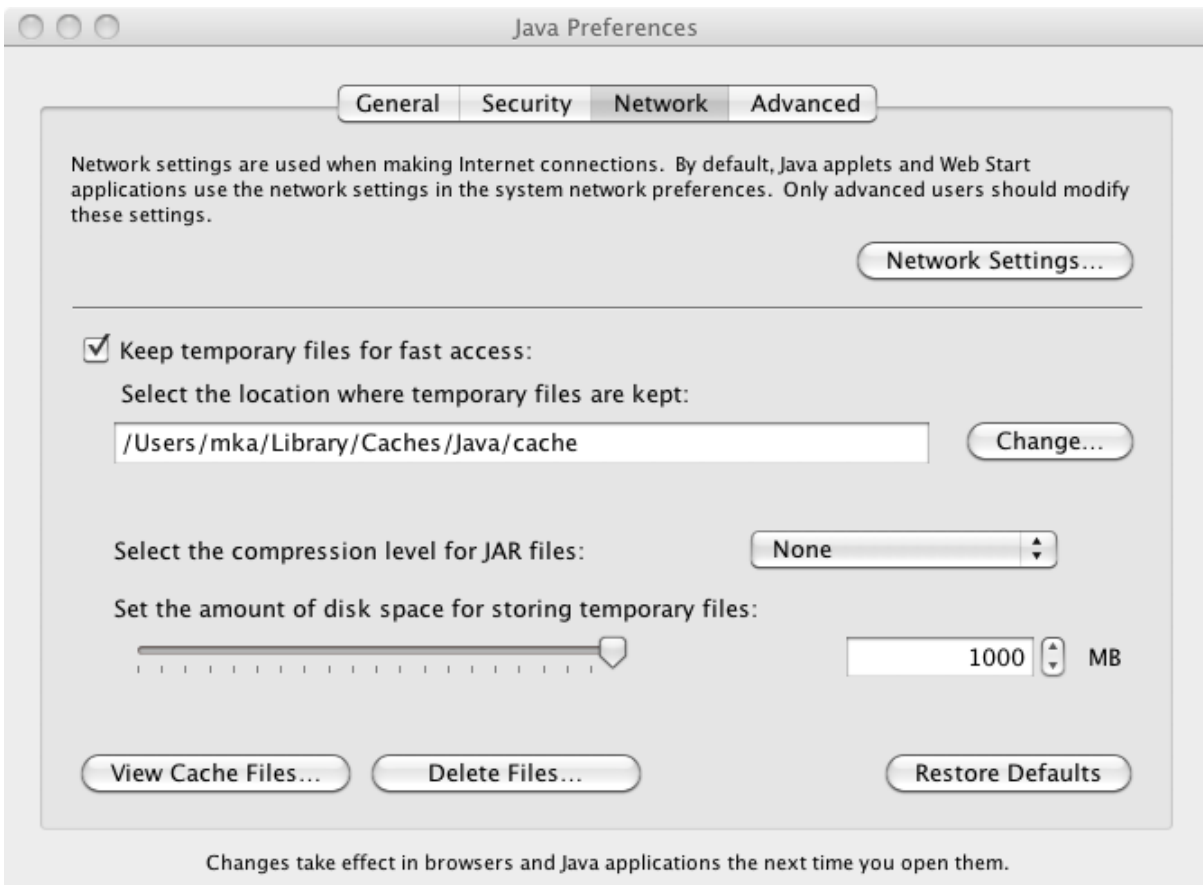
Java Preferences

General Security Network Advanced

Network settings are used when making Internet connections. By default, Java applets and Web Start applications use the network settings in the system network preferences. Only advanced users should modify these settings.

Network Settings...

Keep temporary files for fast access:

Select the location where temporary files are kept:

/Users/mka/Library/Caches/Java/cache

Change...

Select the compression level for JAR files:

None

Set the amount of disk space for storing temporary files:

1000

MB

View Cache Files...

Delete Files...

Restore Defaults

Changes take effect in browsers and Java applications the next time you open them.